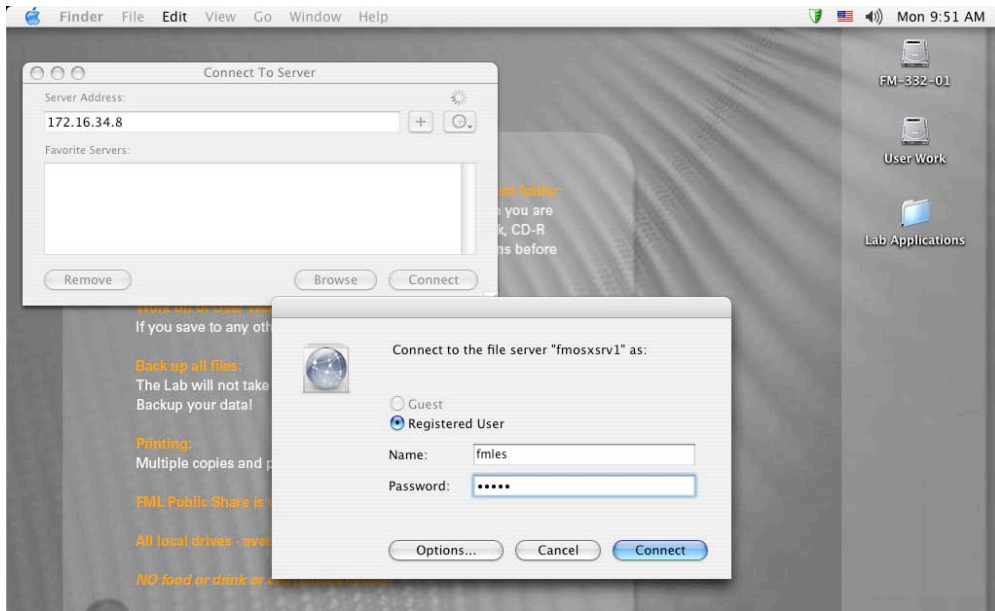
Finder File Edit View Go Window Help

Mon 9:51 AM

FM-332-01

User Work

Lab Applications

Connect To Server

Server Address:

172.16.34.8

Favorite Servers:

Remove

Browse

Connect

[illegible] folder:
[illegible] you are
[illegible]k, CD-R
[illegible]ns before

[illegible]
If you save to any oth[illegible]

Back up all files:
The Lab will not take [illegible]
Backup your data!

Printing:
Multiple copies and p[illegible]

FML Public Share is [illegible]

All local drives - eve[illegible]

NO food or drink or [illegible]

Connect to the file server "fmosxsrv1" as:

Guest

Registered User

Name: fmles

Password: •••••

Options...

Cancel

Connect